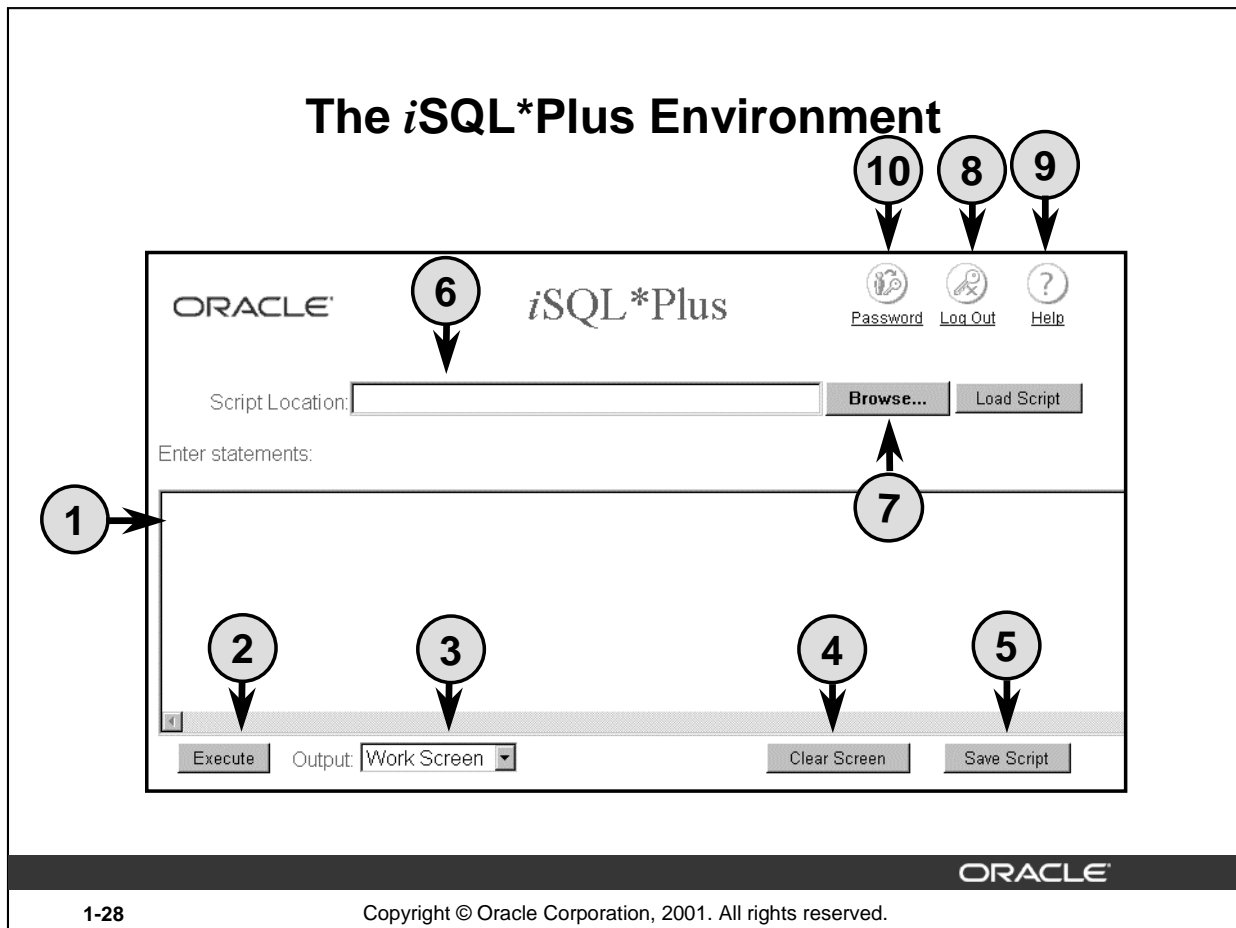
The *i*SQL*Plus Environment

10 8 9

ORACLE 6 *i*SQL*Plus Password Log Out Help

Script Location: Browse... Load Script

Enter statements:

1 7

2 3 4 5

Execute Output: Work Screen Clear Screen Save Script

ORACLE

1-28 Copyright © Oracle Corporation, 2001. All rights reserved.